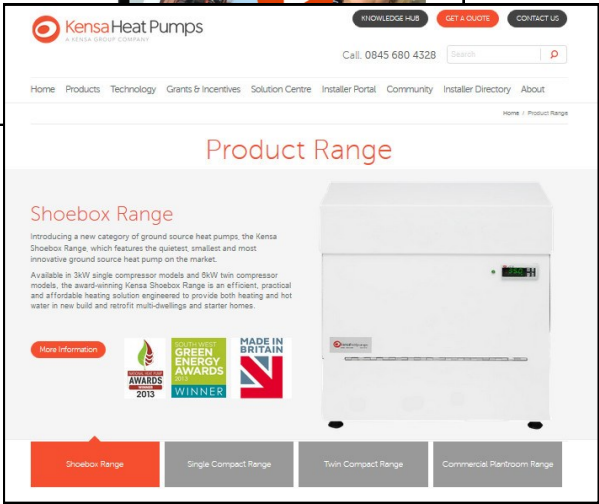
Kensa Heat Pumps
A KENSA GROUP COMPANY

KNOWLEDGE HUB GET A QUOTE CONTACT US

Call. 0845 680 4328 Search

Home Products Technology Grants & Incentives Solution Centre Installer Portal Community Installer Directory About

Home / Product Range

Product Range

Shoebox Range

Introducing a new category of ground source heat pumps, the Kensa Shoebox Range, which features the quietest, smallest and most innovative ground source heat pump on the market.

Available in 3kW single compressor models and 6kW twin compressor models, the award-winning Kensa Shoebox Range is an efficient, practical and affordable heating solution engineered to provide both heating and hot water in new build and retrofit multi-dwellings and starter homes.

More Information

AWARDS 2013

SOUTH WEST GREEN ENERGY AWARDS 2013 WINNER

MADE IN BRITAIN

Shoebox Range Single Compact Range Twin Compact Range Commercial Plantroom Range